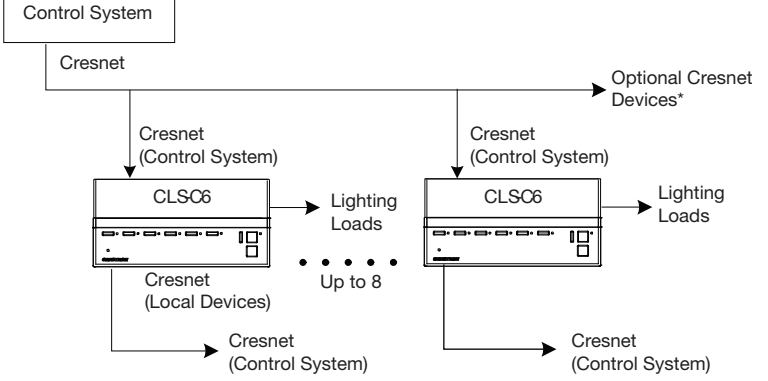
Control System

Cresnet

Optional Cresnet Devices*

Cresnet (Control System)

Cresnet (Control System)

CLSC6

Lighting Loads

CLSC6

Lighting Loads

Cresnet (Local Devices)

Up to 8

Cresnet (Control System)

Cresnet (Control System)